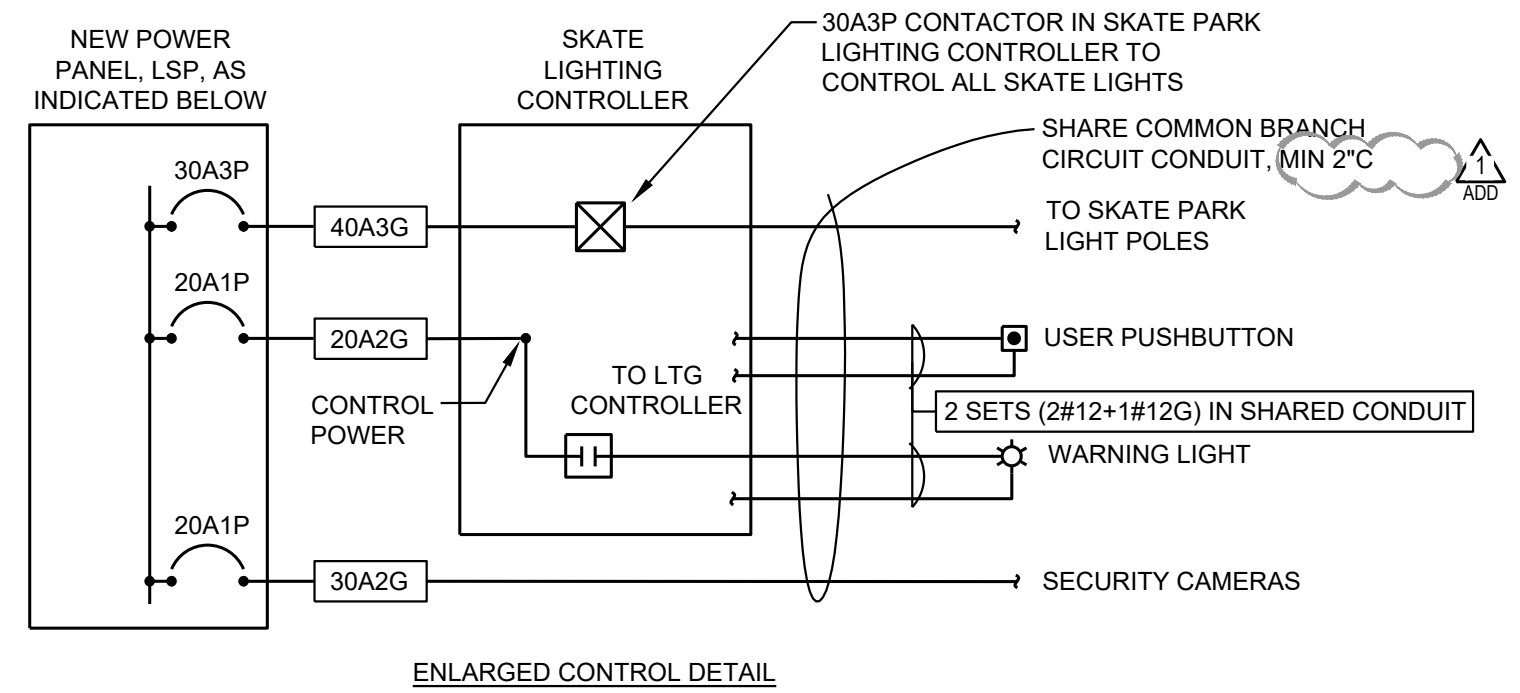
NEW POWER PANEL, LSP, AS INDICATED BELOW

SKATE LIGHTING CONTROLLER

30A3P CONTACTOR IN SKATE PARK LIGHTING CONTROLLER TO CONTROL ALL SKATE LIGHTS

SHARE COMMON BRANCH CIRCUIT CONDUIT, MIN 2"C

1
ADD

30A3P

40A3G

TO SKATE PARK LIGHT POLES

20A1P

20A2G

USER PUSHBUTTON

TO LTG CONTROLLER

CONTROL POWER

2 SETS (2#12+1#12G) IN SHARED CONDUIT

WARNING LIGHT

20A1P

30A2G

SECURITY CAMERAS

ENLARGED CONTROL DETAIL